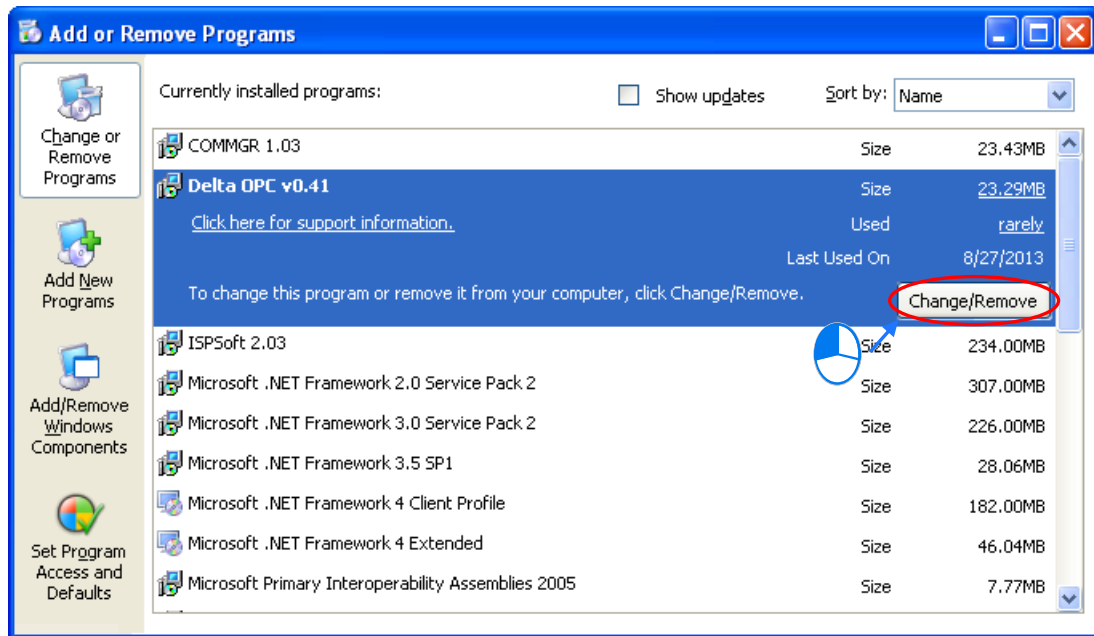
Add or Remove Programs

Change or Remove Programs

Add New Programs

Add/Remove Windows Components

Set Program Access and Defaults

Currently installed programs:

Show updates

Sort by: Name

| | | |
|---|---|---|
| COMMGR 1.03 | Size | 23.43MB |
| Delta OPC v0.41 | Size | 23.29MB |
| Click here for support information. | Used | rarely |
| | Last Used On | 8/27/2013 |

To change this program or remove it from your computer, click Change/Remove.

Change/Remove

| | | |
|---|---|---|
| ISPSoft 2.03 | Size | 234.00MB |
| Microsoft .NET Framework 2.0 Service Pack 2 | Size | 307.00MB |
| Microsoft .NET Framework 3.0 Service Pack 2 | Size | 226.00MB |
| Microsoft .NET Framework 3.5 SP1 | Size | 28.06MB |
| Microsoft .NET Framework 4 Client Profile | Size | 182.00MB |
| Microsoft .NET Framework 4 Extended | Size | 46.04MB |
| Microsoft Primary Interoperability Assemblies 2005 | Size | 7.77MB |